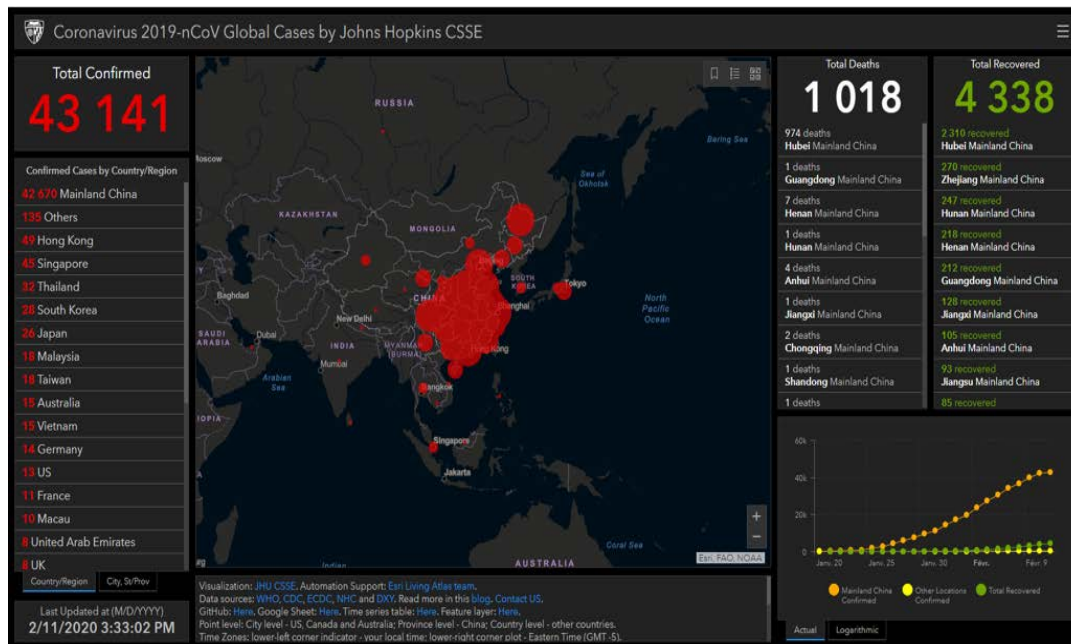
Coronavirus 2019-nCoV Global Cases by Johns Hopkins CSSE

Total Confirmed
43 141

Confirmed Cases by Country/Region
42 670 Mainland China
135 Others
49 Hong Kong
45 Singapore
32 Thailand
28 South Korea
26 Japan
18 Malaysia
18 Taiwan
15 Australia
15 Vietnam
14 Germany
13 US
11 France
10 Macau
8 United Arab Emirates
8 UK

Country/Region | City, St/Prov

Last Updated at (M/D/YYYY)
2/11/2020 3:33:02 PM

RUSSIA
Moscow
KAZAKHSTAN
MONGOLIA
Sea of Okhotsk
Bering Sea
Baghdad
CHINA
SOUTH KOREA
Tokyo
New Delhi
Shanghai
North Pacific Ocean
SAUDI ARABIA
Dubai
INDIA
MYANMAR (BURMA)
Hong Kong
Mumbai
Arabian Sea
Bangkok
OPIA
Singapore
Jakarta
Coral Sea
Indian
AUSTRALIA
Esri, FAO, NOAA

Visualization: JHU CSSE. Automation Support: Esri Living Atlas team.
Data sources: WHO, CDC, ECDC, NHC and DXY. Read more in this blog. Contact US.
GitHub: Here. Google Sheet: Here. Time series table: Here. Feature layer: Here.
Point level: City level - US, Canada and Australia; Province level - China; Country level - other countries.
Time Zones: lower-left corner indicator - your local time; lower-right corner plot - Eastern Time (GMT -5).

Total Deaths
1 018
974 deaths
Hubei Mainland China
1 deaths
Guangdong Mainland China
7 deaths
Henan Mainland China
1 deaths
Hunan Mainland China
4 deaths
Anhui Mainland China
1 deaths
Jiangxi Mainland China
2 deaths
Chongqing Mainland China
1 deaths
Shandong Mainland China
1 deaths

Total Recovered
4 338
2 310 recovered
Hubei Mainland China
270 recovered
Zhejiang Mainland China
247 recovered
Hunan Mainland China
218 recovered
Henan Mainland China
212 recovered
Guangdong Mainland China
128 recovered
Jiangxi Mainland China
105 recovered
Anhui Mainland China
93 recovered
Jiangsu Mainland China
85 recovered

60k
40k
20k
0
Janv. 20
Janv. 25
Janv. 30
Févr.
Févr. 9
Mainland China Confirmed
Other Locations Confirmed
Total Recovered
Actual
Logarithmic